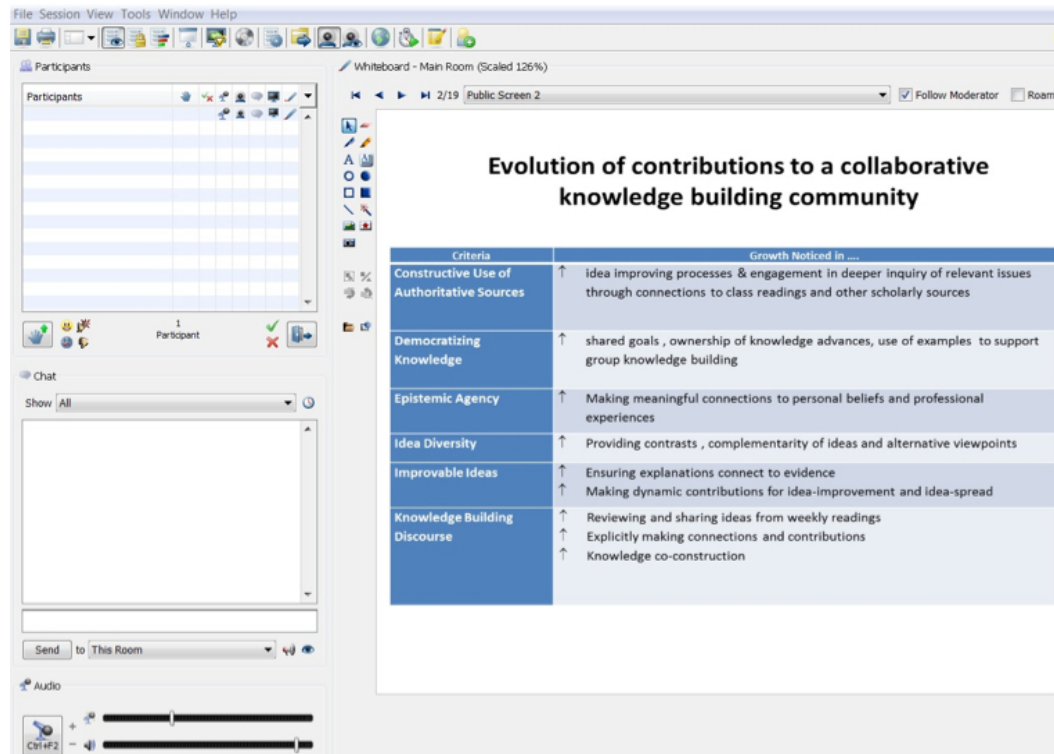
File Session View Tools Window Help

Participants

Participants

1
Participant

Chat

Show All

Send to This Room

Audio

Ctrl+F2

Whiteboard - Main Room (Scaled 126%)

2/19 Public Screen 2

Follow Moderator Roam

Evolution of contributions to a collaborative knowledge building community

| Criteria | Growth Noticed in .... |
|---|---|
| Constructive Use of Authoritative Sources | ↑ idea improving processes & engagement in deeper inquiry of relevant issues through connections to class readings and other scholarly sources |
| Democratizing Knowledge | ↑ shared goals , ownership of knowledge advances, use of examples to support group knowledge building |
| Epistemic Agency | ↑ Making meaningful connections to personal beliefs and professional experiences |
| Idea Diversity | ↑ Providing contrasts , complementarity of ideas and alternative viewpoints |
| Improvable Ideas | ↑ Ensuring explanations connect to evidence<br>↑ Making dynamic contributions for idea-improvement and idea-spread |
| Knowledge Building Discourse | ↑ Reviewing and sharing ideas from weekly readings<br>↑ Explicitly making connections and contributions<br>↑ Knowledge co-construction |